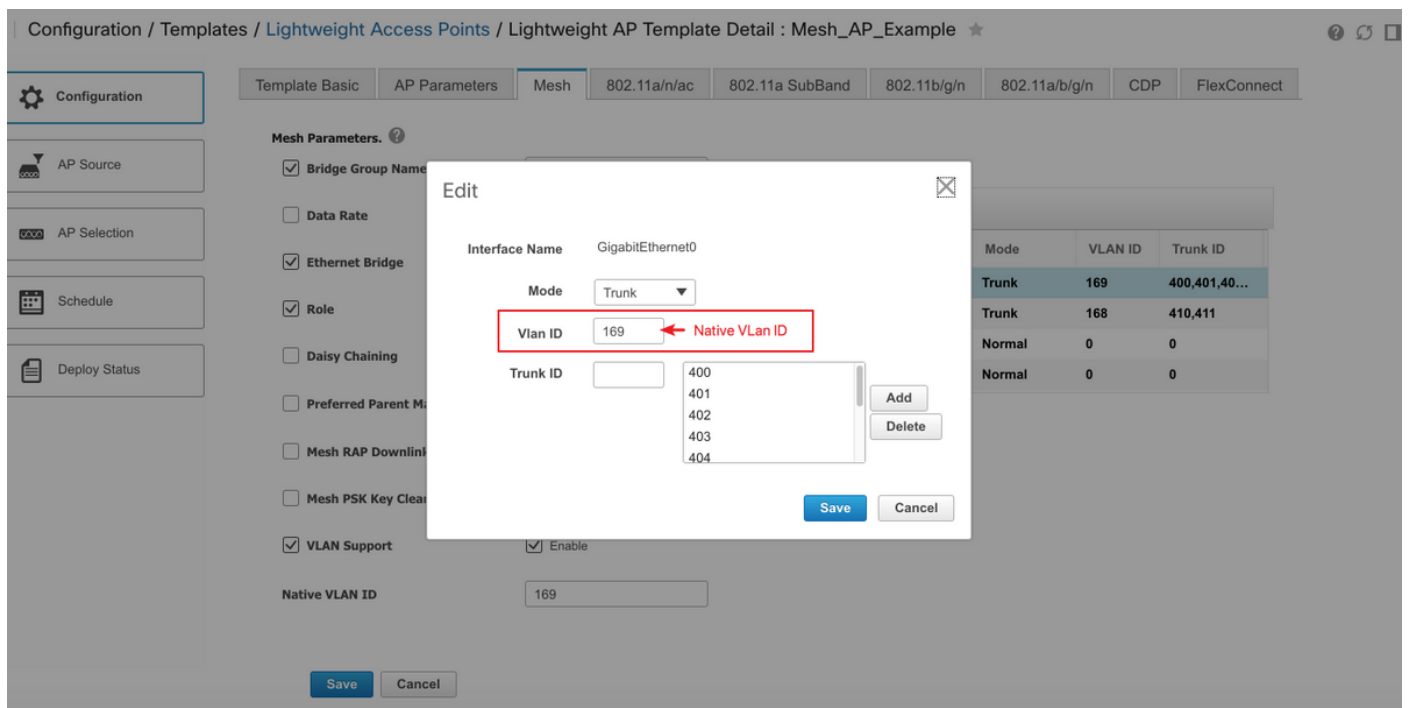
Configuration / Templates / Lightweight Access Points / Lightweight AP Template Detail : Mesh_AP_Example

Configuration
AP Source
AP Selection
Schedule
Deploy Status

Template Basic | AP Parameters | Mesh | 802.11a/n/ac | 802.11a SubBand | 802.11b/g/n | 802.11a/b/g/n | CDP | FlexConnect

Mesh Parameters.

Bridge Group Name
Data Rate
Ethernet Bridge
Role
Daisy Chaining
Preferred Parent Ma
Mesh RAP Downlink
Mesh PSK Key Clear
VLAN Support
Enable
Native VLAN ID
169

| Mode | VLAN ID | Trunk ID |
|---|---|---|
| Trunk | 169 | 400,401,40... |
| Trunk | 168 | 410,411 |
| Normal | 0 | 0 |
| Normal | 0 | 0 |

Edit

Interface Name GigabitEthernet0
Mode Trunk
Vlan ID 169
Native VLan ID
Trunk ID
400
401
402
403
404
Add
Delete
Save
Cancel

Save
Cancel